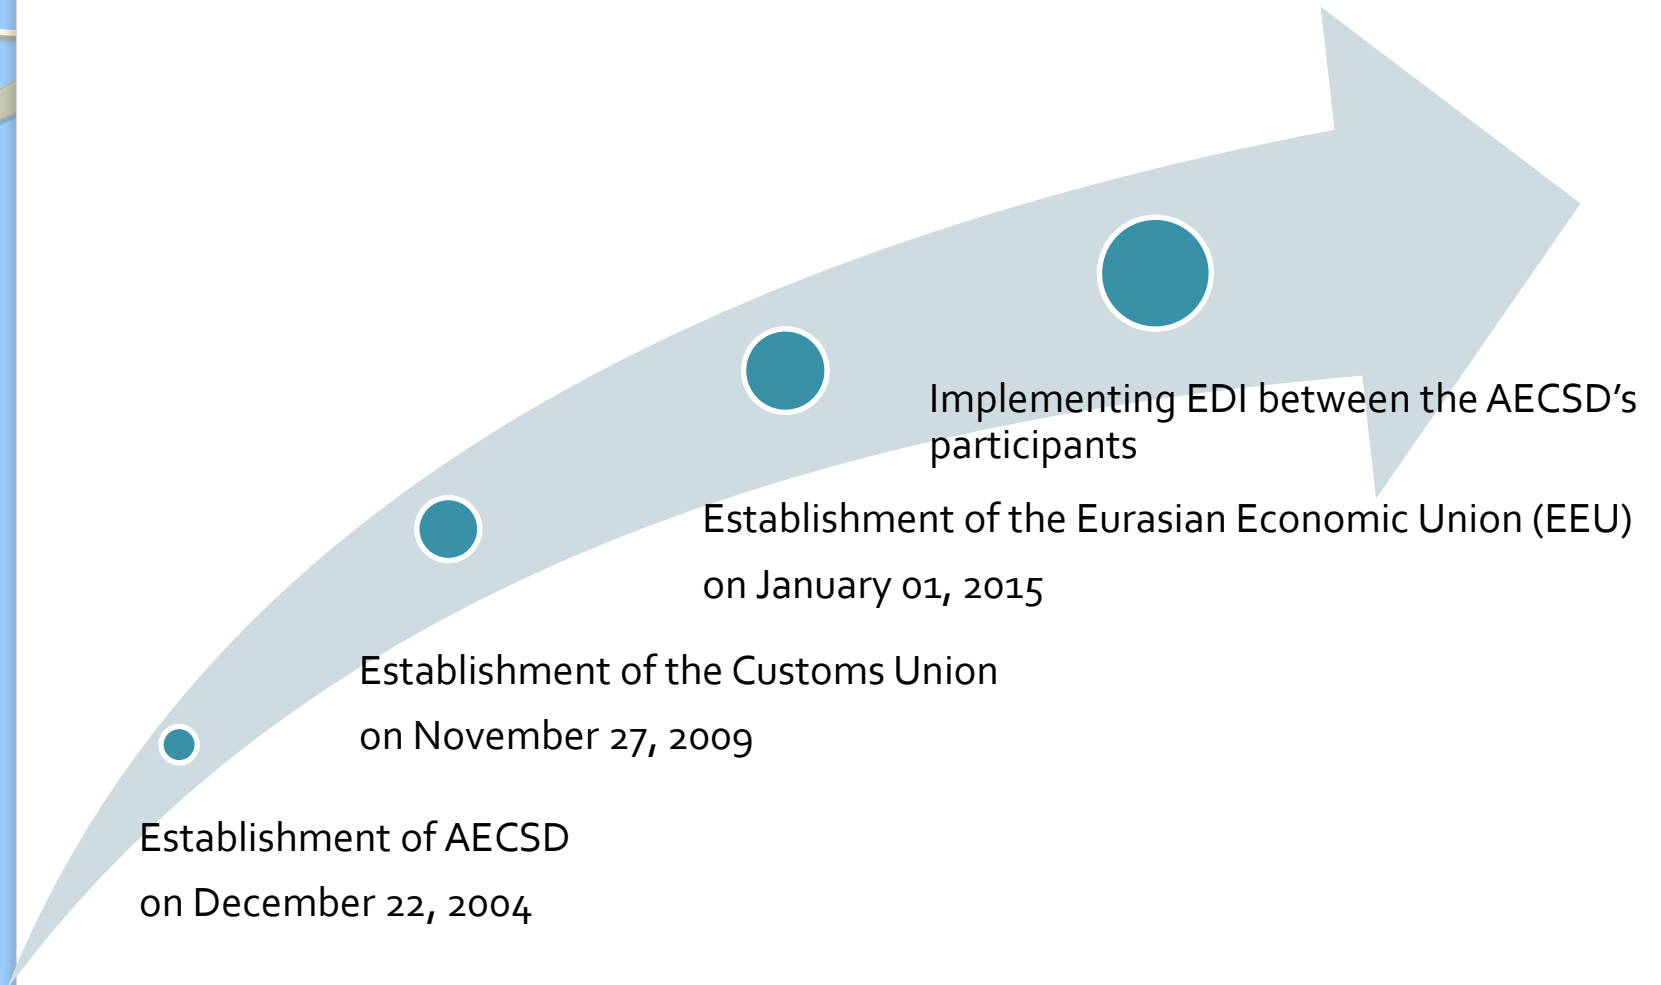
Implementing EDI between the AECSD's participants

Establishment of the Eurasian Economic Union (EEU)

on January 01, 2015

Establishment of the Customs Union

on November 27, 2009

Establishment of AECSD

on December 22, 2004